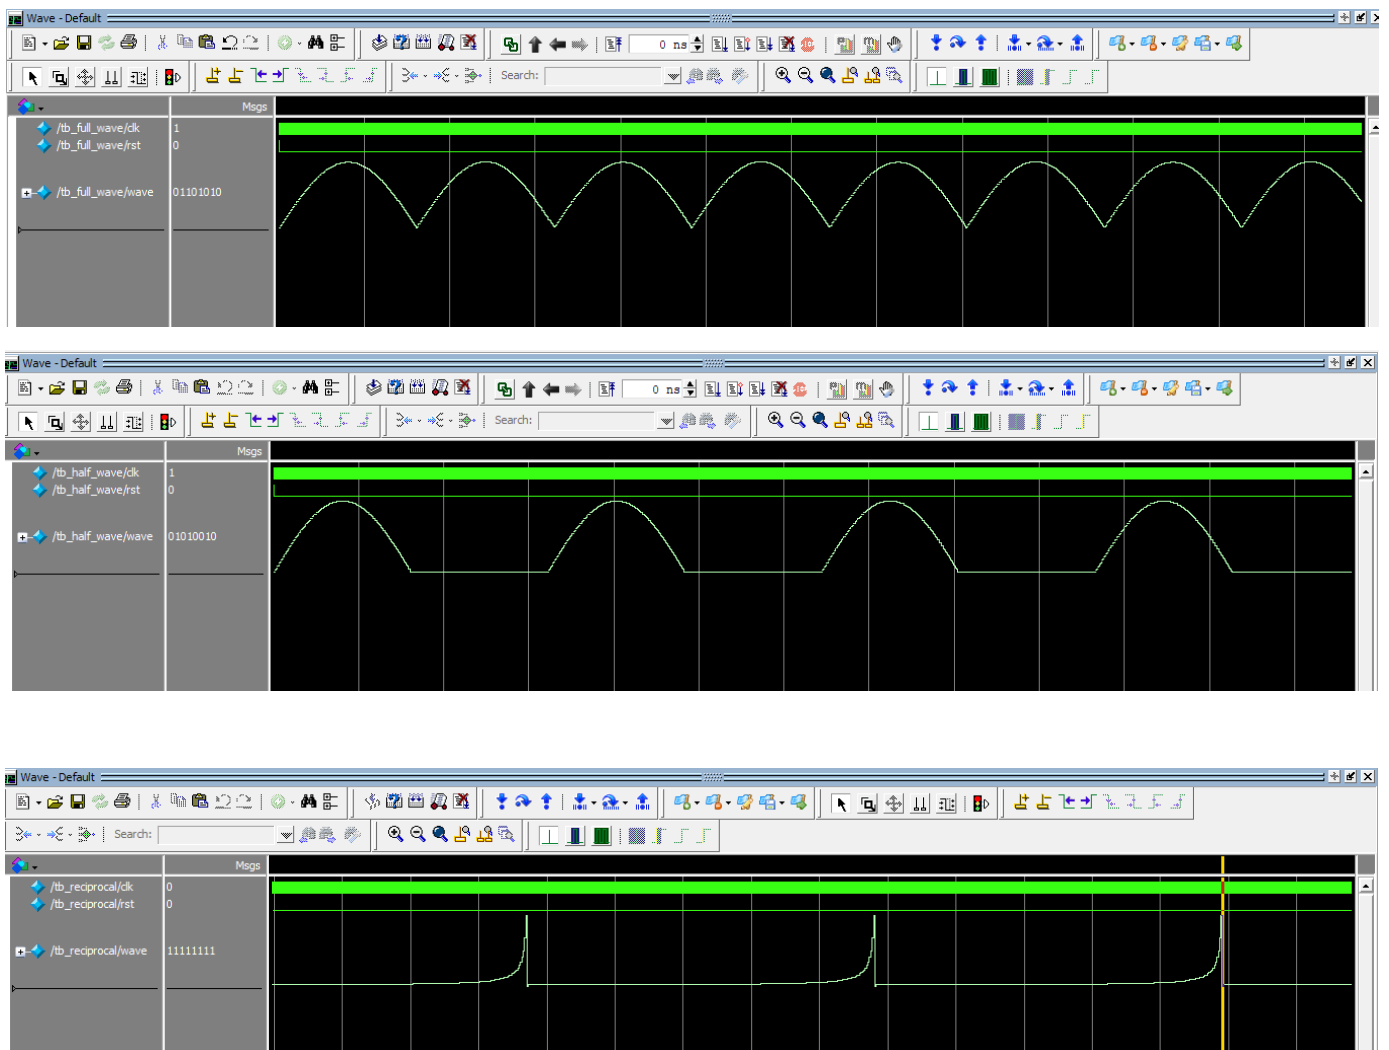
Wave - Default

Search:

Msgs

| | |
|---|---|
| /tb_full_wave/clk | 1 |
| /tb_full_wave/rst | 0 |
| /tb_full_wave/wave | 01101010 |

0 ns

Wave - Default

Search:

Msgs

| | |
|---|---|
| /tb_half_wave/clk | 1 |
| /tb_half_wave/rst | 0 |
| /tb_half_wave/wave | 01010010 |

0 ns

Wave - Default

Search:

Msgs

| | |
|---|---|
| /tb_reciprocal/clk | 0 |
| /tb_reciprocal/rst | 0 |
| /tb_reciprocal/wave | 11111111 |